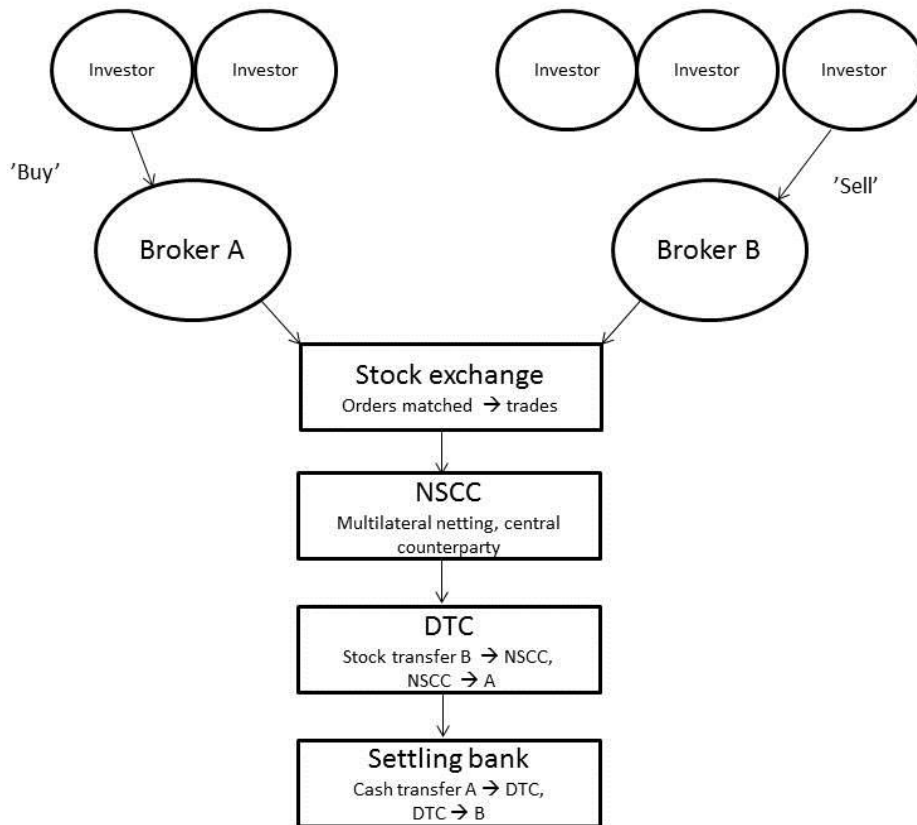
Investor

Investor

Investor

Investor

Investor

'Buy'

'Sell'

Broker A

Broker B

Stock exchange
Orders matched → trades

NSCC
Multilateral netting, central counterparty

DTC
Stock transfer B → NSCC, NSCC → A

Settling bank
Cash transfer A → DTC, DTC → B